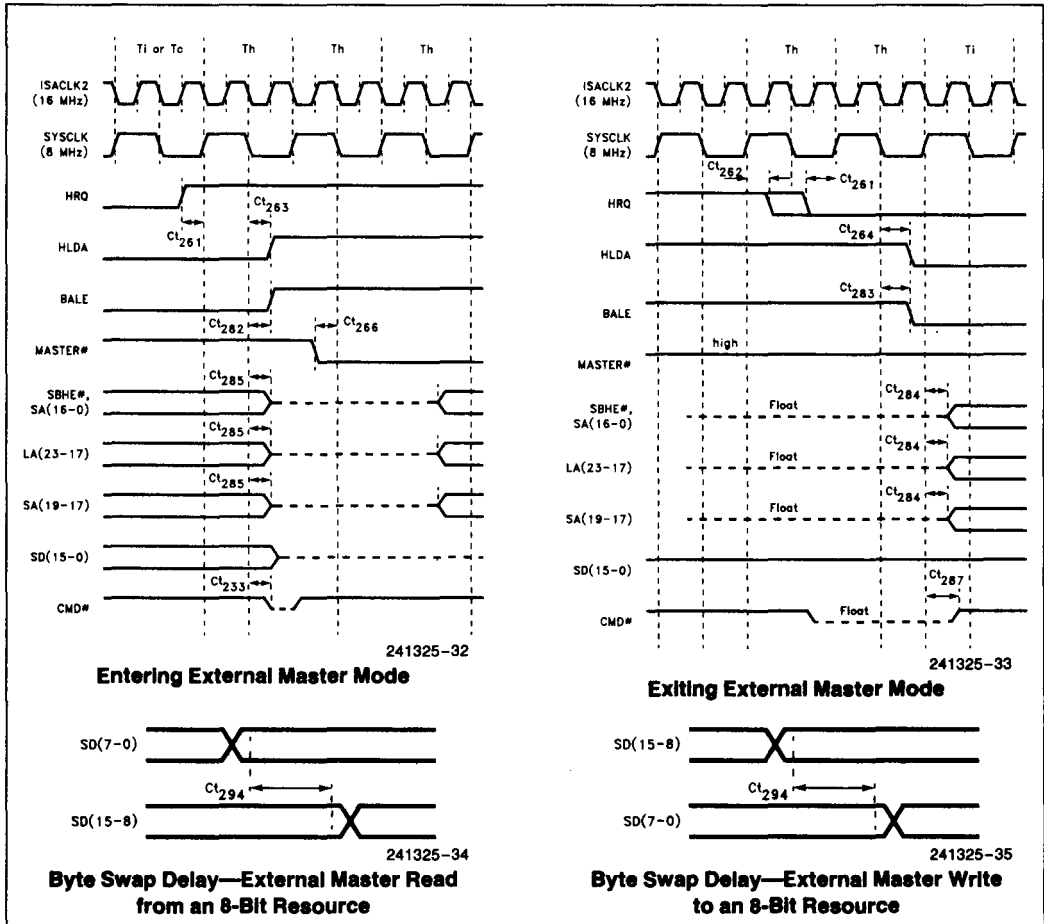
Ti or Tc Th Th Th

ISACLK2 (16 MHz)

SYSCLK (8 MHz)

HRQ

$Ct_{261}$

$Ct_{263}$

HLDA

BALE

$Ct_{282}$

$Ct_{266}$

MASTER#

$Ct_{285}$

SBHE#, SA(16–0)

$Ct_{285}$

LA(23–17)

$Ct_{285}$

SA(19–17)

SD(15–0)

$Ct_{233}$

CMD#

241325–32

**Entering External Master Mode**

Th Th Ti

ISACLK2 (16 MHz)

SYSCLK (8 MHz)

$Ct_{262}$

$Ct_{261}$

HRQ

$Ct_{264}$

HLDA

$Ct_{283}$

BALE

high

MASTER#

$Ct_{284}$

SBHE#, SA(16–0)

Float

$Ct_{284}$

LA(23–17)

Float

$Ct_{284}$

SA(19–17)

Float

SD(15–0)

$Ct_{287}$

CMD#

Float

241325–33

**Exiting External Master Mode**

SD(7–0)

$Ct_{294}$

SD(15–8)

241325–34

**Byte Swap Delay—External Master Read from an 8-Bit Resource**

SD(15–8)

$Ct_{294}$

SD(7–0)

241325–35

**Byte Swap Delay—External Master Write to an 8-Bit Resource**